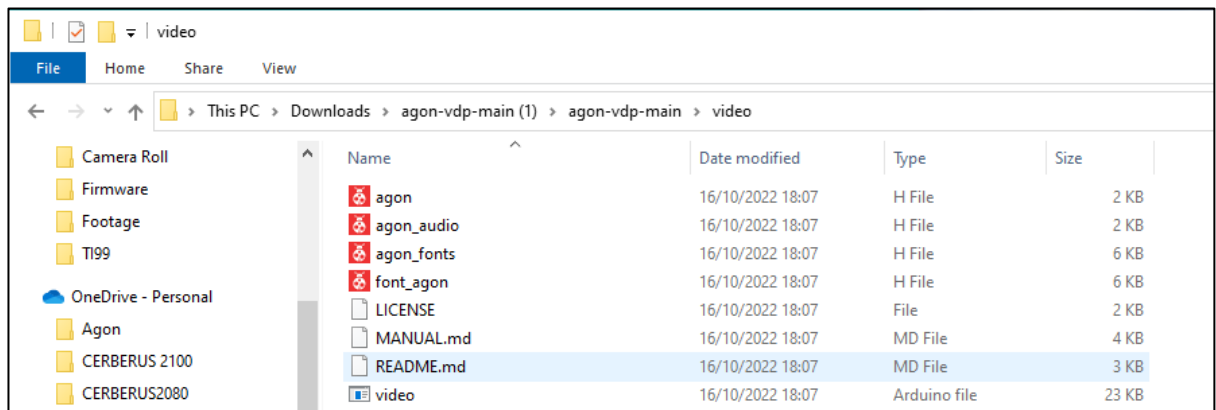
video

File Home Share View

This PC > Downloads > agon-vdp-main (1) > agon-vdp-main > video

Camera Roll
Firmware
Footage
TI99
OneDrive - Personal
Agon
CERBERUS 2100
CERBERUS2080

| Name | Date modified | Type | Size |
|---|---|---|---|
| agon | 16/10/2022 18:07 | H File | 2 KB |
| agon_audio | 16/10/2022 18:07 | H File | 2 KB |
| agon_fonts | 16/10/2022 18:07 | H File | 6 KB |
| font_agon | 16/10/2022 18:07 | H File | 6 KB |
| LICENSE | 16/10/2022 18:07 | File | 2 KB |
| MANUAL.md | 16/10/2022 18:07 | MD File | 4 KB |
| README.md | 16/10/2022 18:07 | MD File | 3 KB |
| video | 16/10/2022 18:07 | Arduino file | 23 KB |